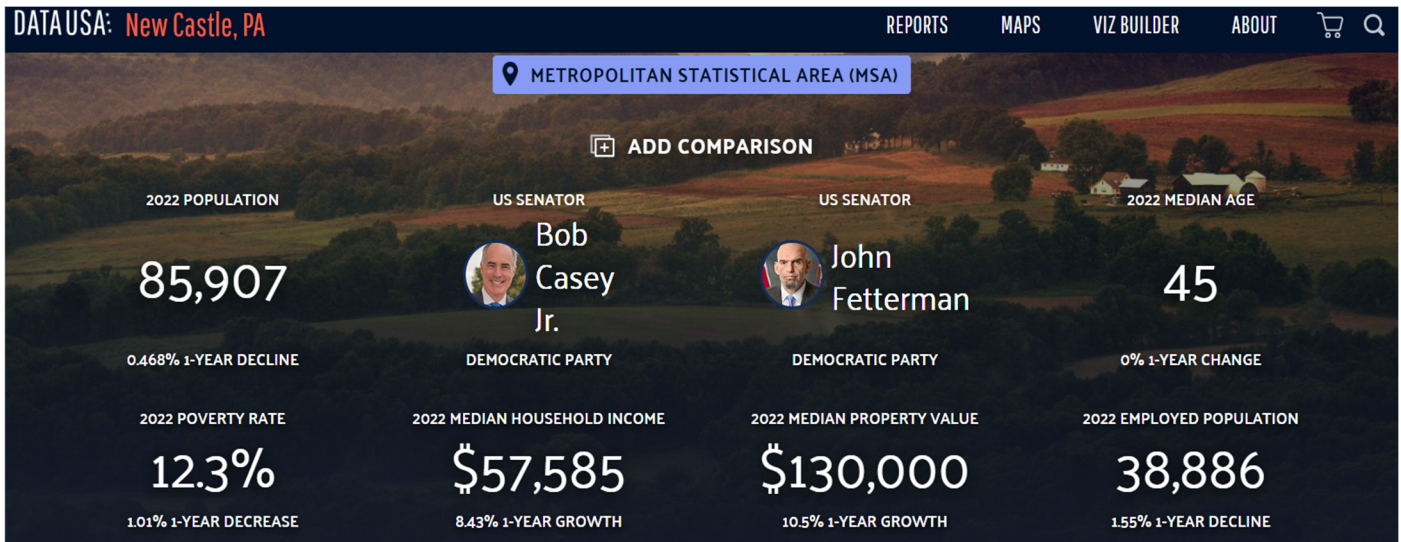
DATA USA: New Castle, PA

REPORTS MAPS VIZ BUILDER ABOUT

METROPOLITAN STATISTICAL AREA (MSA)

ADD COMPARISON

2022 POPULATION
85,907
0.468% 1-YEAR DECLINE

US SENATOR
Bob Casey Jr.
DEMOCRATIC PARTY

US SENATOR
John Fetterman
DEMOCRATIC PARTY

2022 MEDIAN AGE
45
0% 1-YEAR CHANGE

2022 POVERTY RATE
12.3%
1.01% 1-YEAR DECREASE

2022 MEDIAN HOUSEHOLD INCOME
$57,585
8.43% 1-YEAR GROWTH

2022 MEDIAN PROPERTY VALUE
$130,000
10.5% 1-YEAR GROWTH

2022 EMPLOYED POPULATION
38,886
1.55% 1-YEAR DECLINE